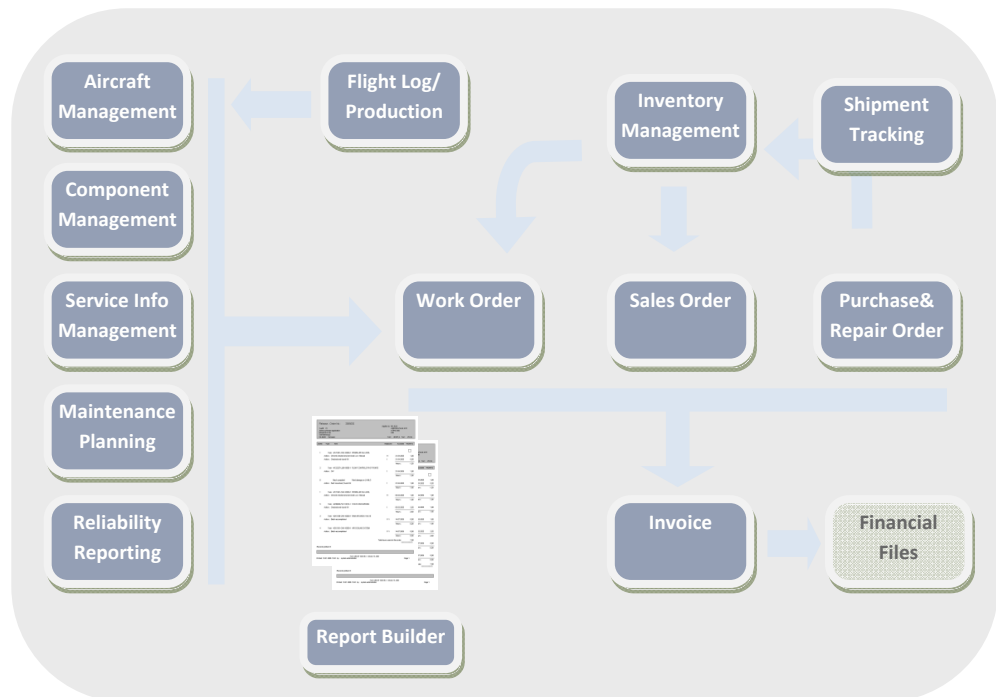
Aircraft Management

Flight Log/ Production

Inventory Management

Shipment Tracking

Component Management

Service Info Management

Work Order

Sales Order

Purchase& Repair Order

Maintenance Planning

Reliability Reporting

Invoice

Financial Files

Report Builder